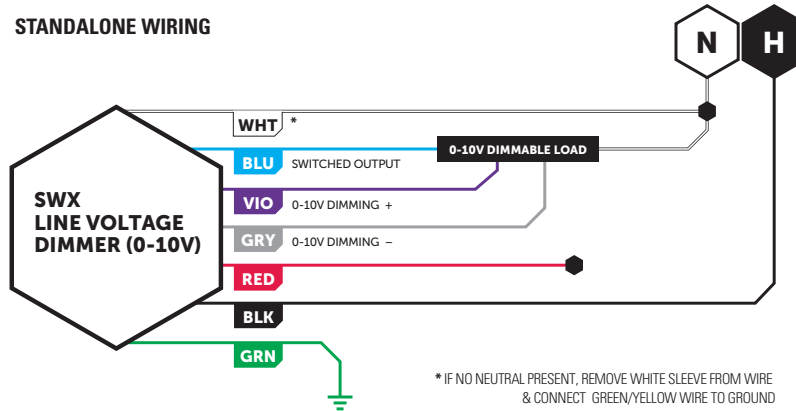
STANDALONE WIRING

N

H

WHT *

BLU SWITCHED OUTPUT

0-10V DIMMABLE LOAD

SWX
LINE VOLTAGE
DIMMER (0-10V)

VIO 0-10V DIMMING +

GRY 0-10V DIMMING –

RED

BLK

GRN

* IF NO NEUTRAL PRESENT, REMOVE WHITE SLEEVE FROM WIRE & CONNECT GREEN/YELLOW WIRE TO GROUND